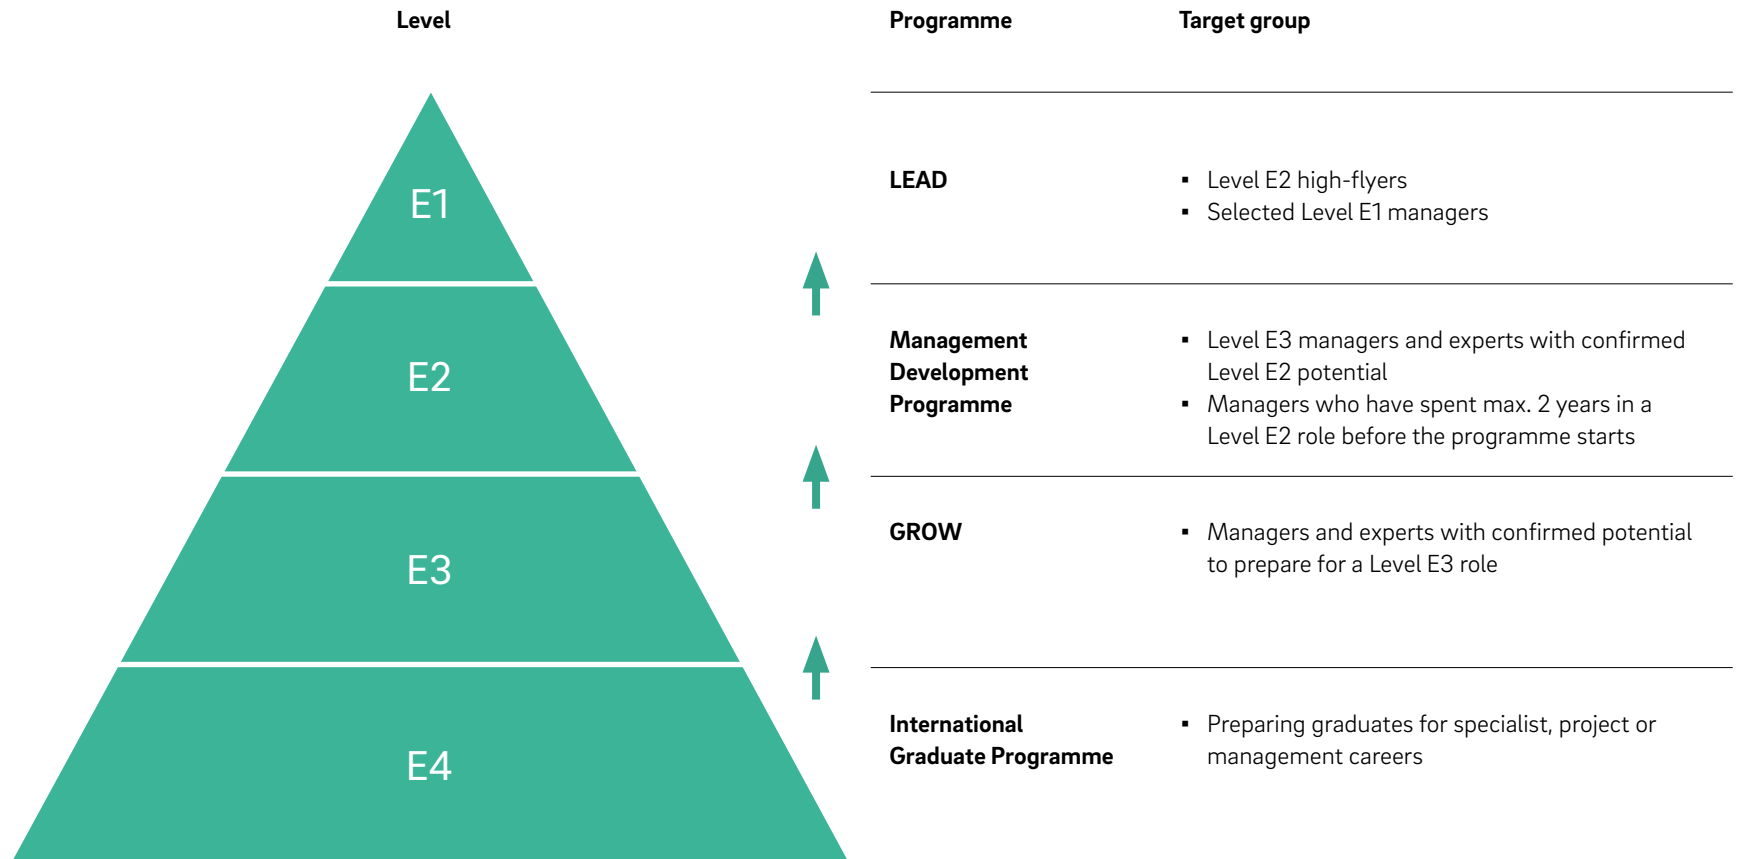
Level

E1

E2

E3

E4

| Programme | Target group |
|---|---|
| LEAD | ▪ Level E2 high-flyers ▪ Selected Level E1 managers |
| Management Development Programme | ▪ Level E3 managers and experts with confirmed Level E2 potential ▪ Managers who have spent max. 2 years in a Level E2 role before the programme starts |
| GROW | ▪ Managers and experts with confirmed potential to prepare for a Level E3 role |
| International Graduate Programme | ▪ Preparing graduates for specialist, project or management careers |